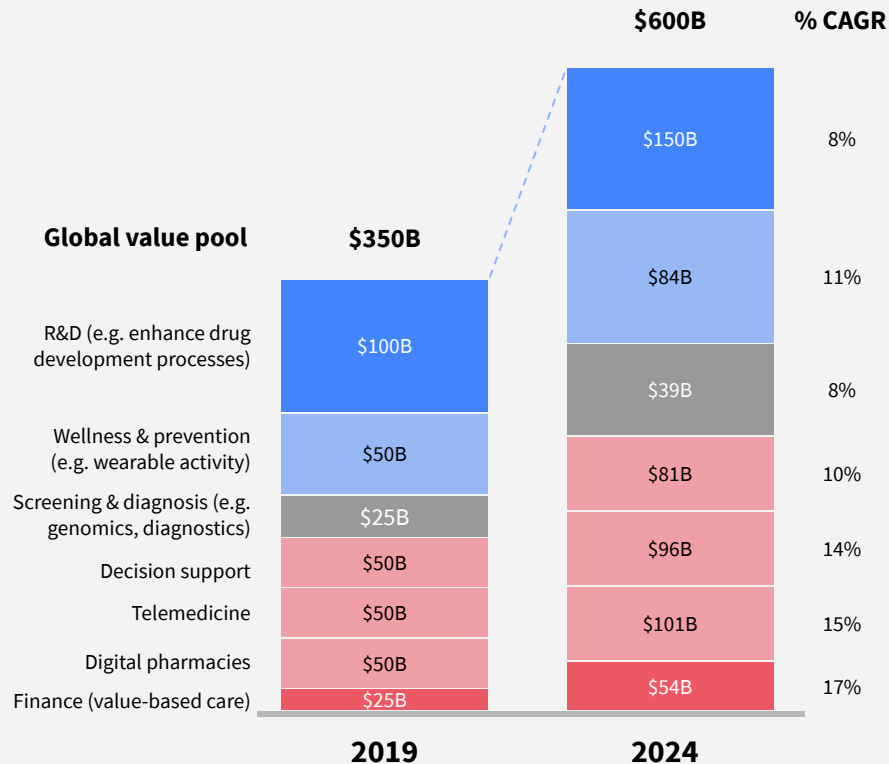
$600B

% CAGR

Global value pool

$350B

R&D (e.g. enhance drug development processes)

Wellness & prevention (e.g. wearable activity)

Screening & diagnosis (e.g. genomics, diagnostics)

Decision support

Telemedicine

Digital pharmacies

Finance (value-based care)

| | 2019 | 2024 | % CAGR |
|---|---|---|---|
| R&D (e.g. enhance drug development processes) | $100B | $150B | 8% |
| Wellness & prevention (e.g. wearable activity) | $50B | $84B | 11% |
| Screening & diagnosis (e.g. genomics, diagnostics) | $25B | $39B | 8% |
| Decision support | $50B | $81B | 10% |
| Telemedicine | $50B | $96B | 14% |
| Digital pharmacies | $50B | $101B | 15% |
| Finance (value-based care) | $25B | $54B | 17% |

2019

2024